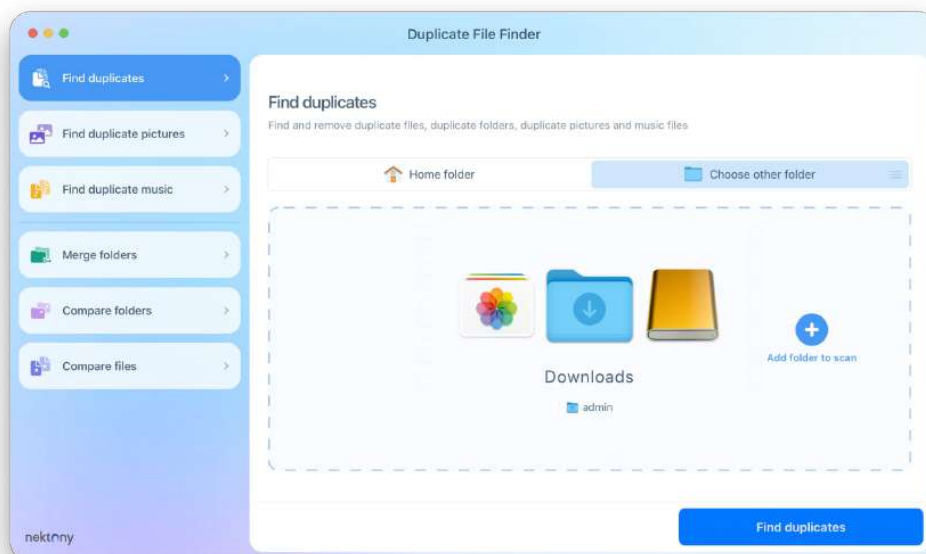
Duplicate File Finder

Find duplicates

Find duplicate pictures

Find duplicate music

Merge folders

Compare folders

Compare files

nektony

Find duplicates

Find and remove duplicate files, duplicate folders, duplicate pictures and music files

Home folder

Choose other folder

Add folder to scan

Downloads

admin

Find duplicates